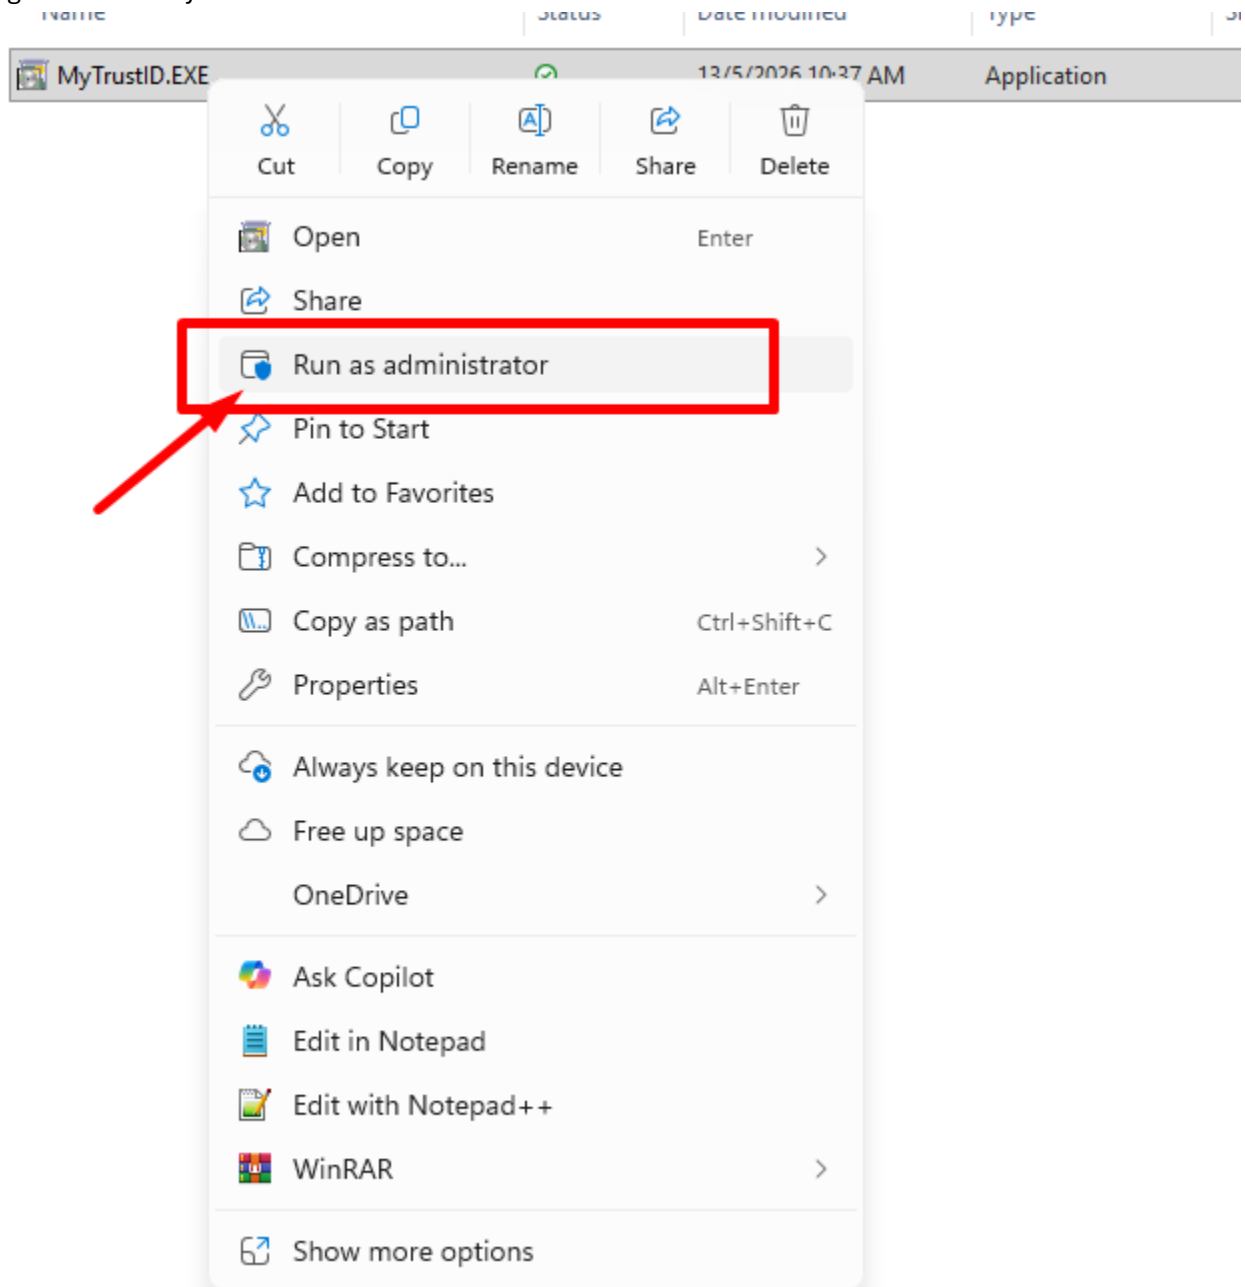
Name Status Date modified Type

MyTrustID.EXE 13/5/2026 10:37 AM Application

Cut Copy Rename Share Delete

Open Enter

Share

Run as administrator

Pin to Start

Add to Favorites

Compress to...

Copy as path Ctrl+Shift+C

Properties Alt+Enter

Always keep on this device

Free up space

OneDrive

Ask Copilot

Edit in Notepad

Edit with Notepad++

WinRAR

Show more options